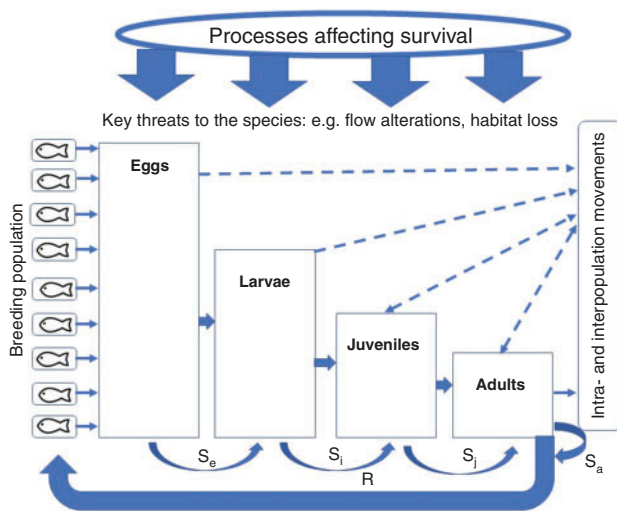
Processes affecting survival

Key threats to the species: e.g. flow alterations, habitat loss

Breeding population

Eggs

Larvae

Juveniles

Adults

Intra- and interpopulation movements

$S_e$

$S_l$

$S_j$

$S_a$

R